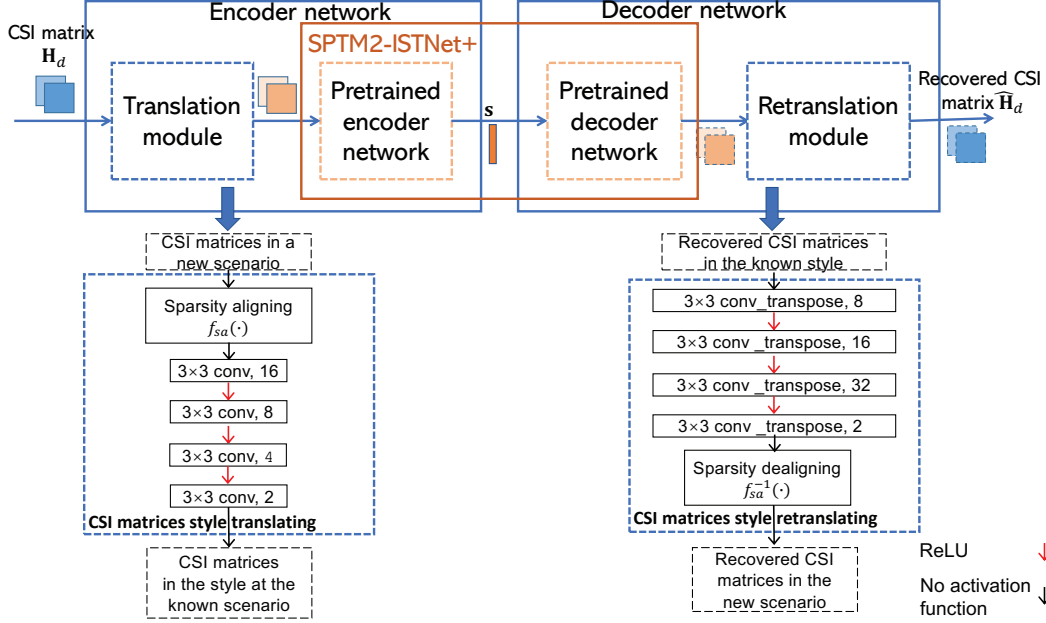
Encoder network

Decoder network

CSI matrix $\mathbf{H}_d$

SPTM2-ISTNet+

Translation module

Pretrained encoder network

$\mathbf{s}$

Pretrained decoder network

Retranslation module

Recovered CSI matrix $\widehat{\mathbf{H}}_d$

CSI matrices in a new scenario

Sparsity aligning $f_{sa}(\cdot)$

3×3 conv, 16

3×3 conv, 8

3×3 conv, 4

3×3 conv, 2

CSI matrices style translating

CSI matrices in the style at the known scenario

Recovered CSI matrices in the known style

3×3 conv_transpose, 8

3×3 conv _transpose, 16

3×3 conv _transpose, 32

3×3 conv _transpose, 2

Sparsity dealigning $f_{sa}^{-1}(\cdot)$

CSI matrices style retranslating

Recovered CSI matrices in the new scenario

ReLU

No activation function